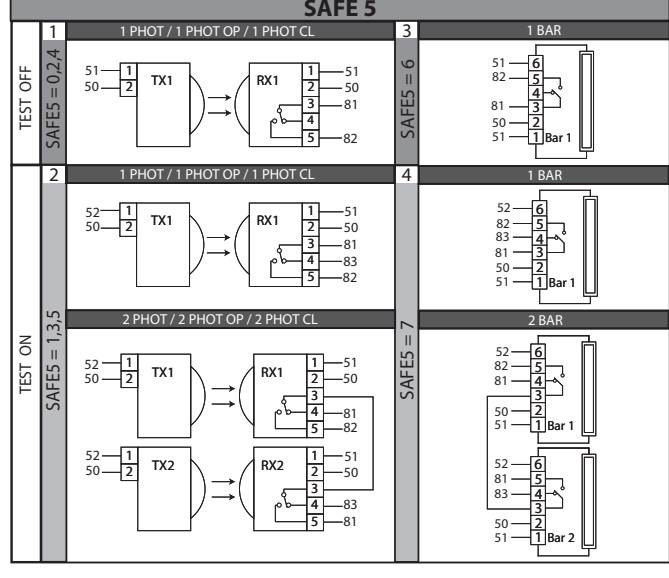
SAFE 5

TEST OFF

1
SAFE5 = 0,2,4

1 PHOT / 1 PHOT OP / 1 PHOT CL

51 — 1
50 — 2
TX1

RX1
1 — 51
2 — 50
3 — 81
4
5 — 82

3
SAFE5 = 6

1 BAR

51 — 6
82 — 5
4
81 — 3
50 — 2
51 — 1
Bar 1

TEST ON

2
SAFE5 = 1,3,5

1 PHOT / 1 PHOT OP / 1 PHOT CL

52 — 1
50 — 2
TX1

RX1
1 — 51
2 — 50
3 — 81
4 — 83
5 — 82

2 PHOT / 2 PHOT OP / 2 PHOT CL

52 — 1
50 — 2
TX1

RX1
1 — 51
2 — 50
3
4 — 81
5 — 82

52 — 1
50 — 2
TX2

RX2
1 — 51
2 — 50
3
4 — 83
5 — 81

4
SAFE5 = 7

1 BAR

52 — 6
82 — 5
83 — 4
81 — 3
50 — 2
51 — 1
Bar 1

2 BAR

52 — 6
82 — 5
81 — 4
3
50 — 2
51 — 1
Bar 1

52 — 6
81 — 5
83 — 4
3
50 — 2
51 — 1
Bar 2